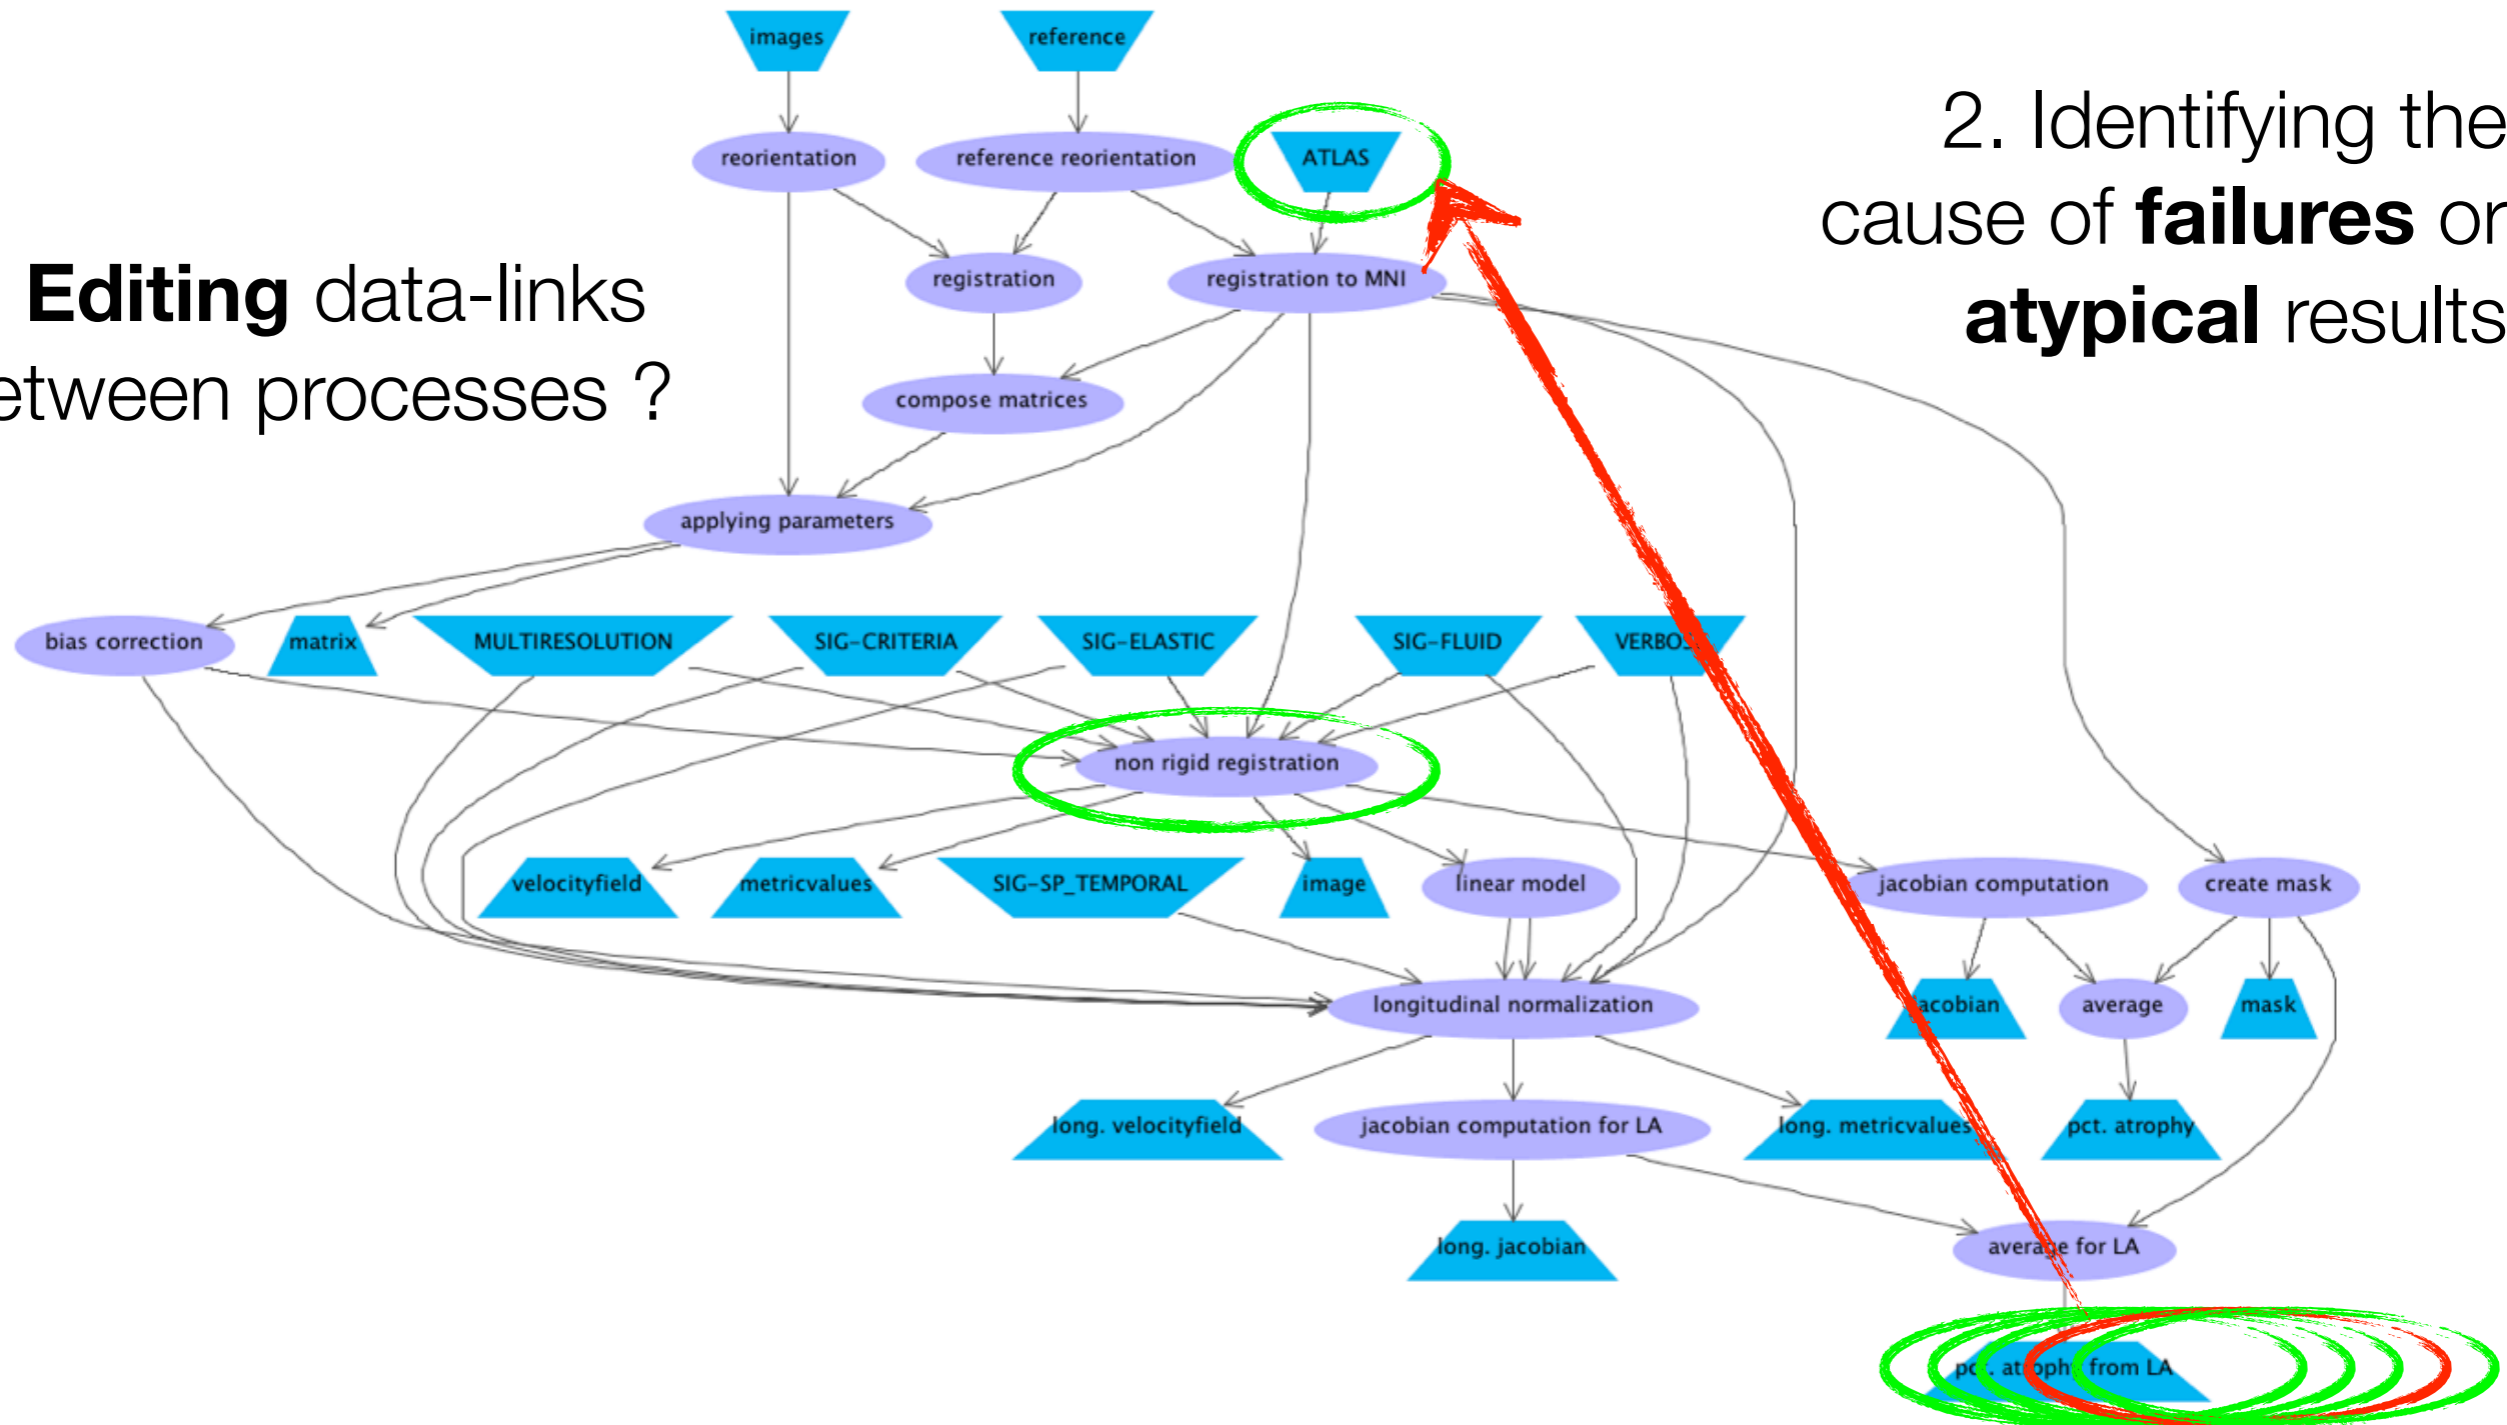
**Editing** data-links
etween processes ?

2. Identifying the cause of **failures** or **atypical** results

images

reference

reorientation

reference reorientation

ATLAS

registration

registration to MNI

compose matrices

applying parameters

bias correction

matrix

MULTIRESOLUTION

SIG-CRITERIA

SIG-ELASTIC

SIG-FLUID

VERBOS

non rigid registration

velocityfield

metricvalues

SIG-SP_TEMPORAL

image

linear model

jacobian computation

create mask

longitudinal normalization

acobian

average

mask

long. velocityfield

jacobian computation for LA

long. metricvalues

pct. atrophy

long. jacobian

average for LA

pct. atrophy from LA